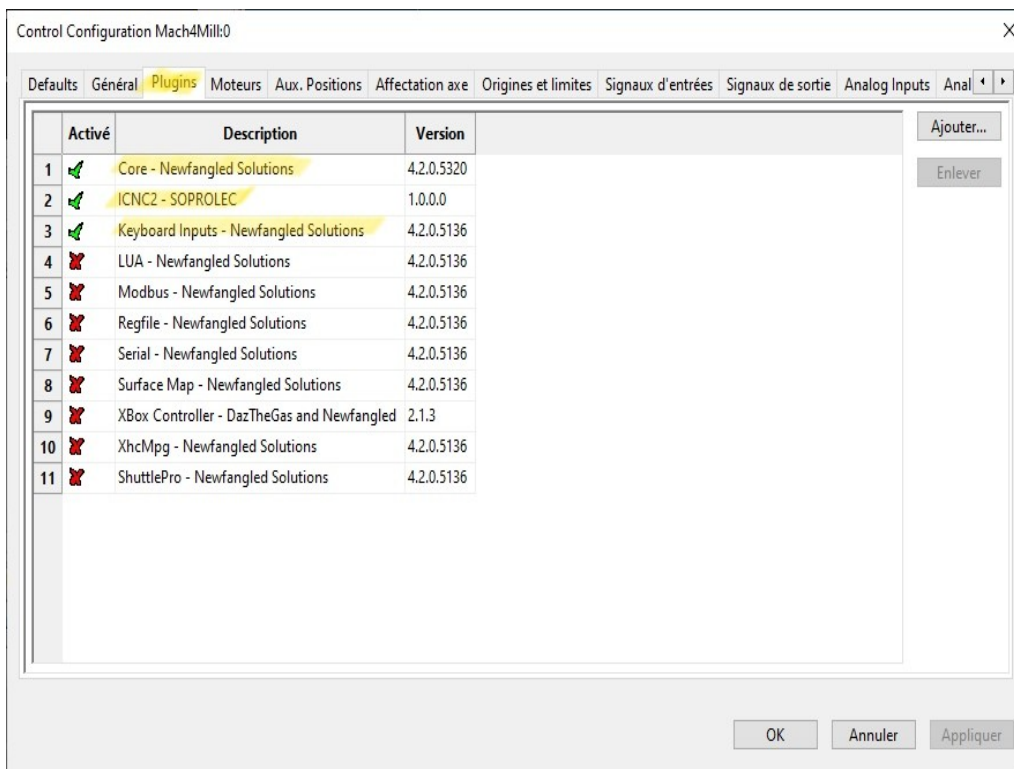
Control Configuration Mach4Mill:0

X

Defaults Général Plugins Moteurs Aux. Positions Affectation axe Origines et limites Signaux d'entrées Signaux de sortie Analog Inputs Anal

| | Activé | Description | Version |
|---|---|---|---|
| 1 | | Core - Newfangled Solutions | 4.2.0.5320 |
| 2 | | ICNC2 - SOPROLEC | 1.0.0.0 |
| 3 | | Keyboard Inputs - Newfangled Solutions | 4.2.0.5136 |
| 4 | | LUA - Newfangled Solutions | 4.2.0.5136 |
| 5 | | Modbus - Newfangled Solutions | 4.2.0.5136 |
| 6 | | Regfile - Newfangled Solutions | 4.2.0.5136 |
| 7 | | Serial - Newfangled Solutions | 4.2.0.5136 |
| 8 | | Surface Map - Newfangled Solutions | 4.2.0.5136 |
| 9 | | XBox Controller - DazTheGas and Newfangled | 2.1.3 |
| 10 | | XhcMpg - Newfangled Solutions | 4.2.0.5136 |
| 11 | | ShuttlePro - Newfangled Solutions | 4.2.0.5136 |

Ajouter...

Enlever

OK Annuler Appliquer